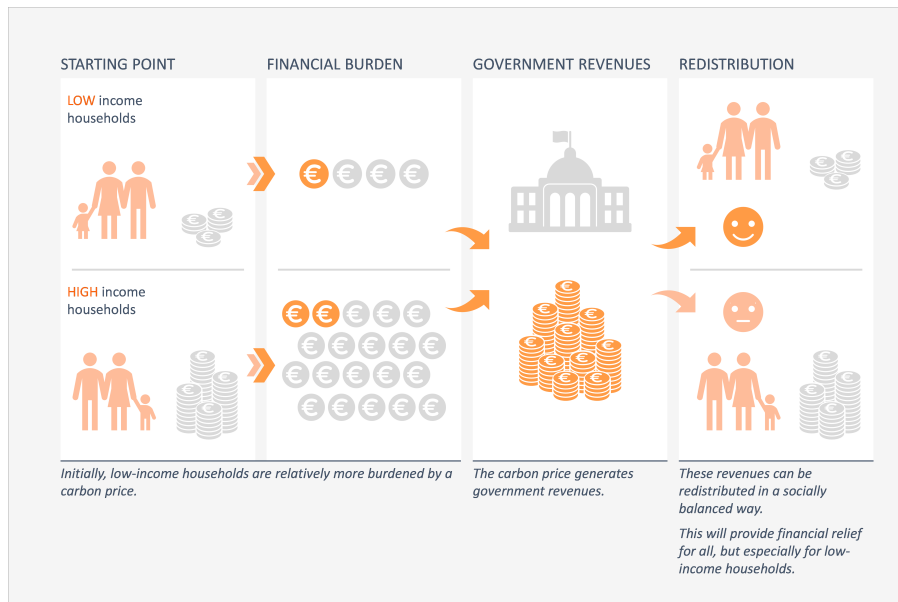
STARTING POINT

LOW income households

HIGH income households

FINANCIAL BURDEN

GOVERNMENT REVENUES

REDISTRIBUTION

Initially, low-income households are relatively more burdened by a carbon price.

The carbon price generates government revenues.

These revenues can be redistributed in a socially balanced way.

This will provide financial relief for all, but especially for low-income households.